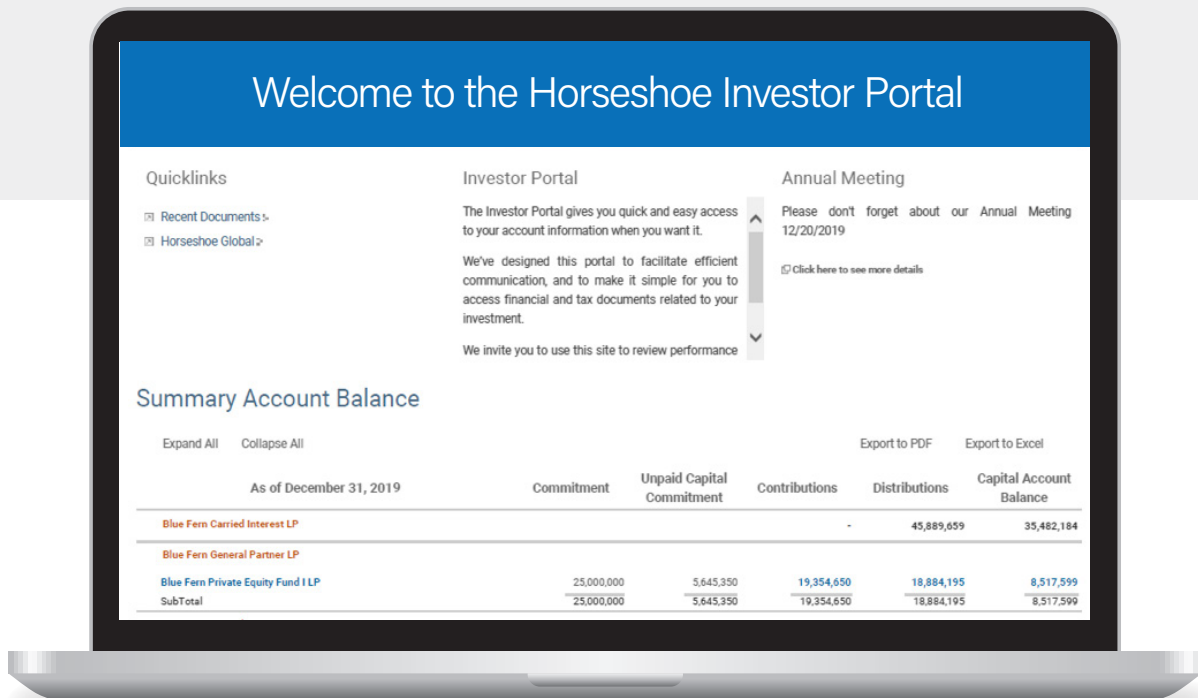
Welcome to the Horseshoe Investor Portal

Quicklinks

Recent Documents

Horseshoe Global

Investor Portal

The Investor Portal gives you quick and easy access to your account information when you want it.

We've designed this portal to facilitate efficient communication, and to make it simple for you to access financial and tax documents related to your investment.

We invite you to use this site to review performance

Annual Meeting

Please don't forget about our Annual Meeting 12/20/2019

Click here to see more details

Summary Account Balance

Expand All Collapse All

Export to PDF Export to Excel

| As of December 31, 2019 | Commitment | Unpaid Capital Commitment | Contributions | Distributions | Capital Account Balance |
|---|---|---|---|---|---|
| Blue Fern Carried Interest LP | | | - | 45,889,659 | 35,482,184 |
| Blue Fern General Partner LP | | | | | |
| Blue Fern Private Equity Fund I LP | 25,000,000 | 5,645,350 | 19,354,650 | 18,884,195 | 8,517,599 |
| SubTotal | 25,000,000 | 5,645,350 | 19,354,650 | 18,884,195 | 8,517,599 |